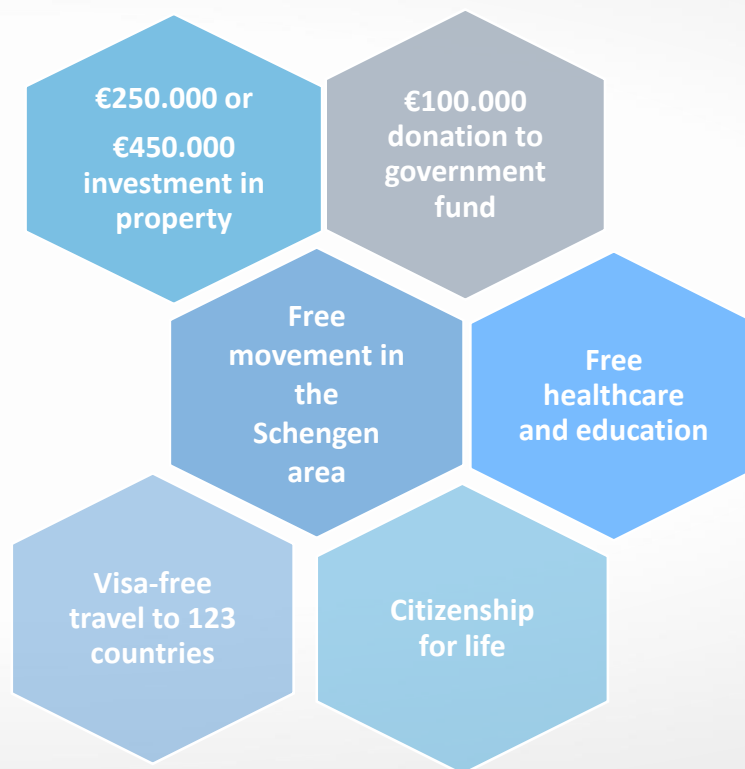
€250.000 or

€450.000 investment in property

€100.000 donation to government fund

Free movement in the Schengen area

Free healthcare and education

Visa-free travel to 123 countries

Citizenship for life